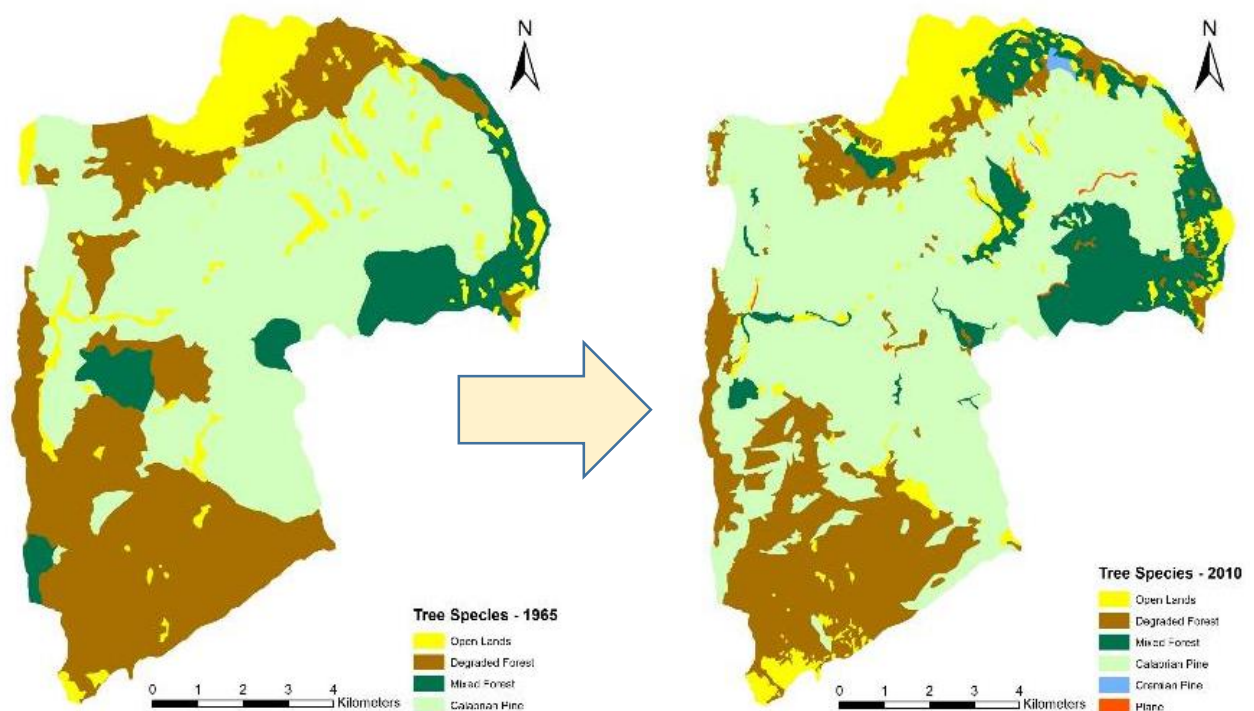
N

Tree Species - 1965
Open Lands
Degraded Forest
Mixed Forest
Calabrian Pine

0 1 2 3 4 Kilometers

N

Tree Species - 2010
Open Lands
Degraded Forest
Mixed Forest
Calabrian Pine
Crimean Pine
Plane

0 1 2 3 4 Kilometers